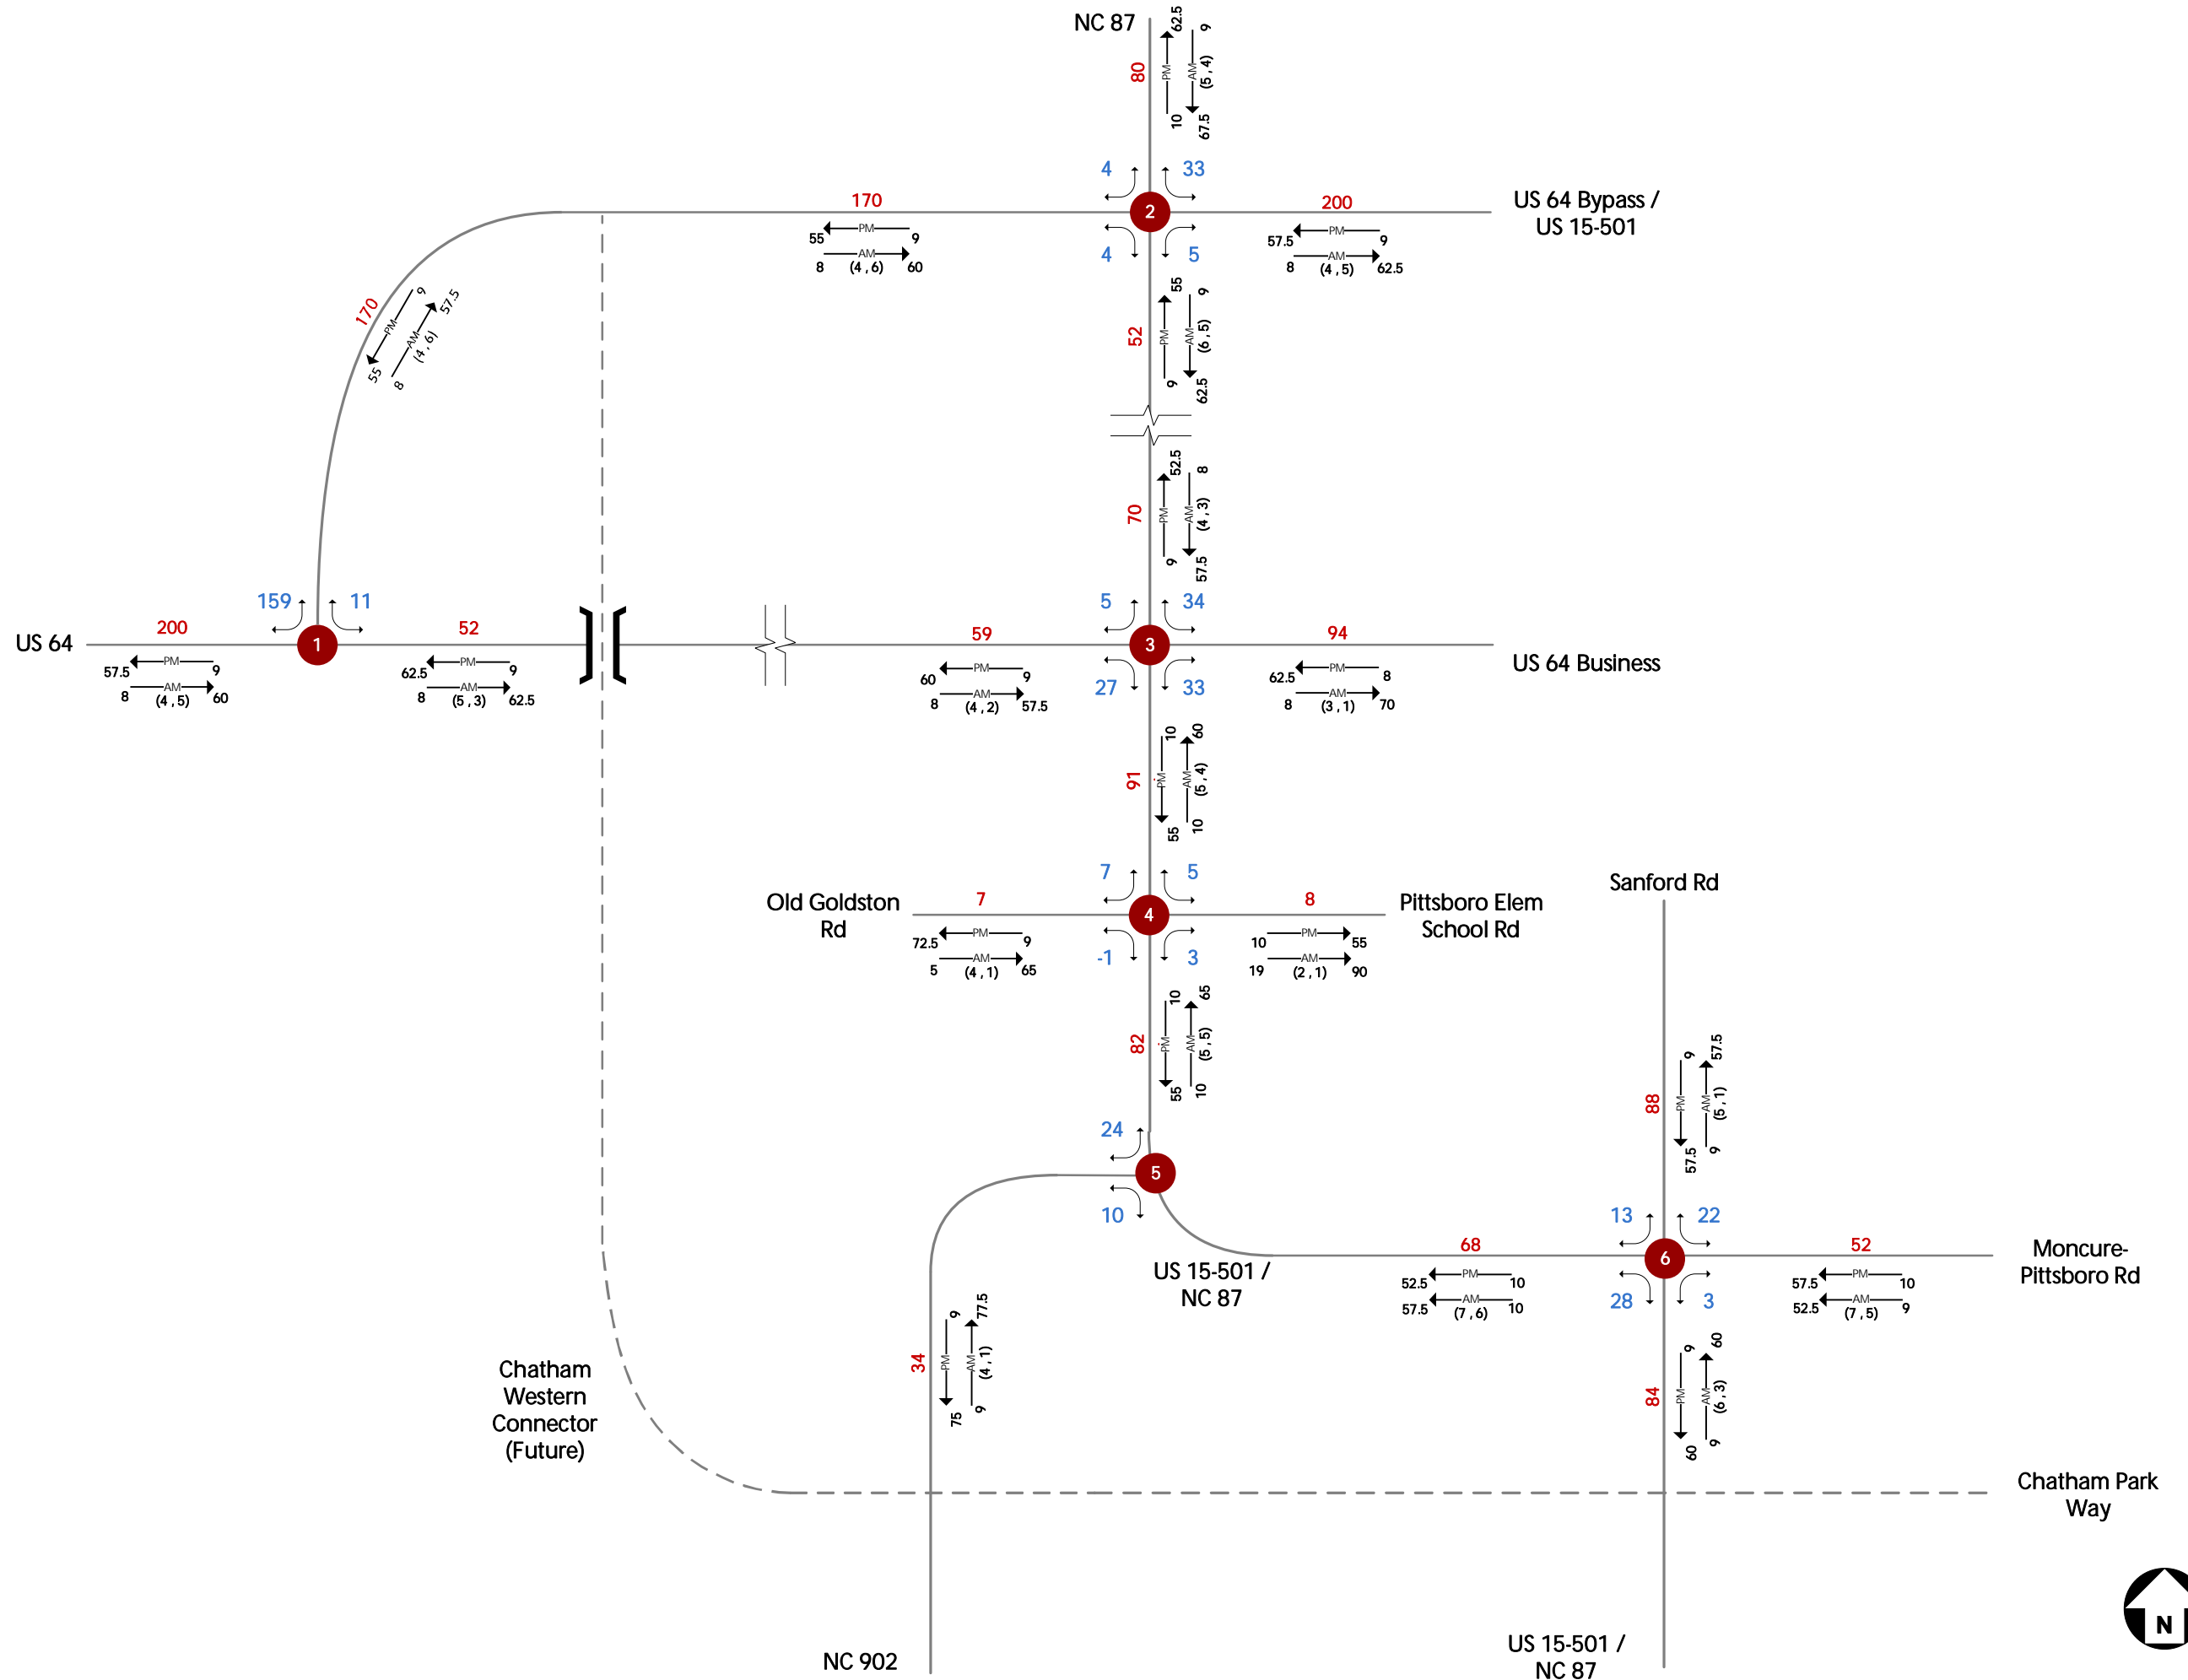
NC 87
80
62.5
PM
10
9
AM
(5, 4)
67.5

4
33
170
2
200
US 64 Bypass / US 15-501
55
PM
9
8
AM
(4, 6)
60
4
5
57.5
PM
9
8
AM
(4, 5)
62.5

170
PM
55
9
57.5
AM
(4, 6)
8

52
55
PM
9
9
AM
(6, 5)
62.5

70
52.5
PM
9
8
AM
(4, 3)
57.5

US 64
200
159
11
1
52
57.5
PM
9
8
AM
(4, 5)
60
62.5
PM
9
8
AM
(5, 3)
62.5

59
5
34
3
94
US 64 Business
60
PM
9
8
AM
(4, 2)
57.5
27
33
62.5
PM
8
8
AM
(3, 1)
70

91
10
PM
55
60
AM
(5, 4)
10

Old Goldston Rd
7
7
5
4
8
Pittsboro Elem School Rd
72.5
PM
9
5
AM
(4, 1)
65
-1
3
10
PM
55
19
AM
(2, 1)
90

82
10
PM
55
65
AM
(5, 5)
10

Sanford Rd
88
9
PM
57.5
57.5
AM
(5, 1)
9

24
5
10
US 15-501 / NC 87
68
13
22
6
52
Moncure-Pittsboro Rd
52.5
PM
10
57.5
AM
(7, 6)
10
28
3
57.5
PM
10
52.5
AM
(7, 5)
9

34
9
PM
75
77.5
AM
(4, 1)
9

84
9
PM
60
60
AM
(6, 3)
9

Chatham Western Connector (Future)
Chatham Park Way
NC 902
US 15-501 / NC 87
N